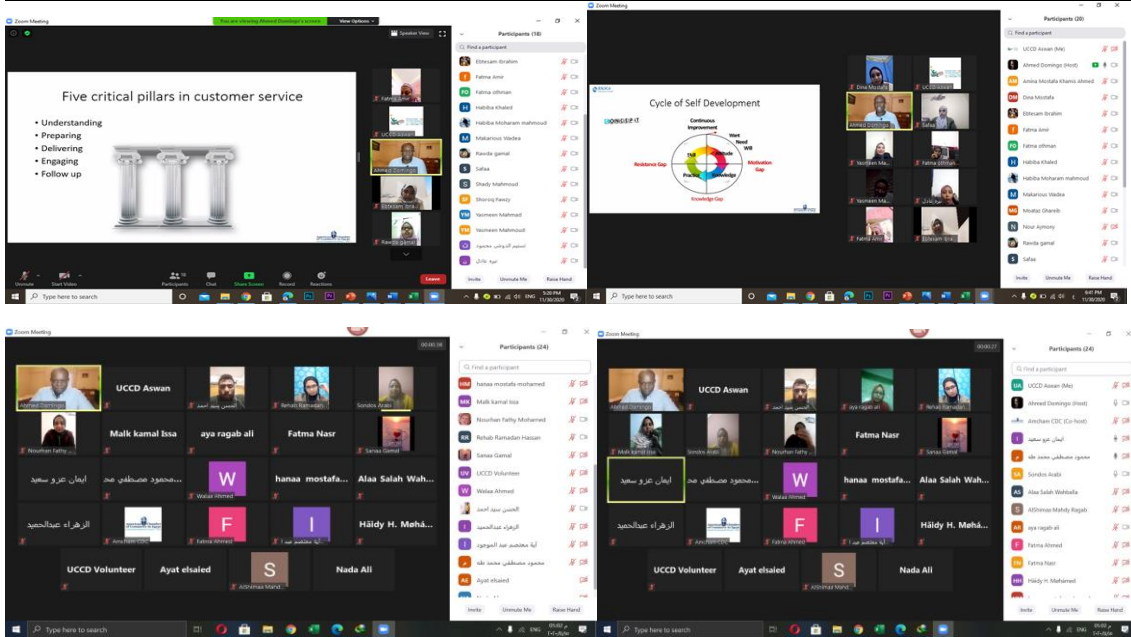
Zoom Meeting

You are viewing Ahmed Domingo's screen   View Options

Speaker View

Five critical pillars in customer service

• Understanding
• Preparing
• Delivering
• Engaging
• Follow up

Fatma Amir
UCCD Aswan
Ahmed Domingo
Ebtesam Ibra...
Rawda gamal

Unmute   Start Video   Participants 18   Chat   Share Screen   Record   Reactions   Leave

Participants (18)

Find a participant

Ebtesam Ibrahim
Fatma Amir
Fatma othman
Habiba Khaled
Habiba Moharam mahmoud
Makarious Wadea
Rawda gamal
Safaa
Shady Mahmoud
Shorouq Fawzy
Yasmeen Mahmad
Yasmeen Mahmoud
تسنيم الدوشي محمود
نورة جلال

Invite   Unmute Me   Raise Hand

Type here to search

5:20 PM 11/30/2020

Zoom Meeting

Cycle of Self Development

Continuous Improvement
Want
Need
Will
Attitude
Skill
Knowledge
Practice
Resistance Gap
Motivation Gap
Knowledge Gap

Dina Mustafa
UCCD Aswan
Ahmed Domingo
Safaa
Yasmeen Ma...
Fatma othman
Yasmeen Ma...
Fatma Amir
Ebtesam Ibra...

Participants (20)

Find a participant

UCCD Aswan (Me)
Ahmed Domingo (Host)
Amina Mostafa Khamis Ahmed
Dina Mostafa
Ebtesam Ibrahim
Fatma Amir
Fatma othman
Habiba Khaled
Habiba Moharam mahmoud
Makarious Wadea
Mostafa Ghareib
Nour Aymony
Rawda gamal
Safaa

Invite   Unmute Me   Raise Hand

Type here to search

6:41 PM 11/30/2020

Zoom Meeting

00:00:38

Ahmed Domingo
UCCD Aswan
الحسن سيد احمد
Rehab Ramadan
Sondos Arabi
Nourhan Fathy
Malk kamal Issa
aya ragab ali
Fatma Nasr
Sanaa Gamal
ايمان عزو سعيد
محمود مصطفي محـ...
W
Walaa Ahmed
hanaa mostafa...
Alaa Salah Wah...
الزهراء عبدالحميد
Amcham CDC
F
Fatma Ahmed
I
ايه معتصم
Häidy H. Møhá...
UCCD Volunteer
Ayat elsaied
S
Alshimaa Mahd...
Nada Ali

Participants (24)

Find a participant

hanaa mostafa mohamed
Malk kamal Issa
Nourhan Fathy Mohamed
Rehab Ramadan Hassan
Sanaa Gamal
UCCD Volunteer
Walaa Ahmed
الحسن سيد احمد
الزهراء عبدالحميد
ايه معتصم عبد الموجود
محمود مصطفي محمد طه
Ayat elsaied

Invite   Unmute Me   Raise Hand

Type here to search

ENG

Zoom Meeting

00:00:27

Ahmed Domingo
UCCD Aswan
الحسن سيد احمد
aya ragab ali
Rehab Ramadan
Malk kamal Issa
Sondos Arabi
Fatma Nasr
Sanaa Gamal
ايمان عزو سعيد
محمود مصطفي محـ...
W
Walaa Ahmed
hanaa mostafa...
Alaa Salah Wah...
الزهراء عبدالحميد
Amcham CDC
F
Fatma Ahmed
I
ايه معتصم
Häidy H. Møhá...
UCCD Volunteer
Ayat elsaied
S
Alshimaa Mahd...
Nada Ali

Participants (24)

Find a participant

UCCD Aswan (Me)
Ahmed Domingo (Host)
Amcham CDC (Co-host)
ايمان عزو سعيد
محمود مصطفي محمد طه
Sondos Arabi
Alaa Salah Wahballa
Alshimaa Mahdy Ragab
aya ragab ali
Fatma Ahmed
Fatma Nasr
Häidy H. Mohamed

Invite   Unmute Me   Raise Hand

Type here to search

ENG